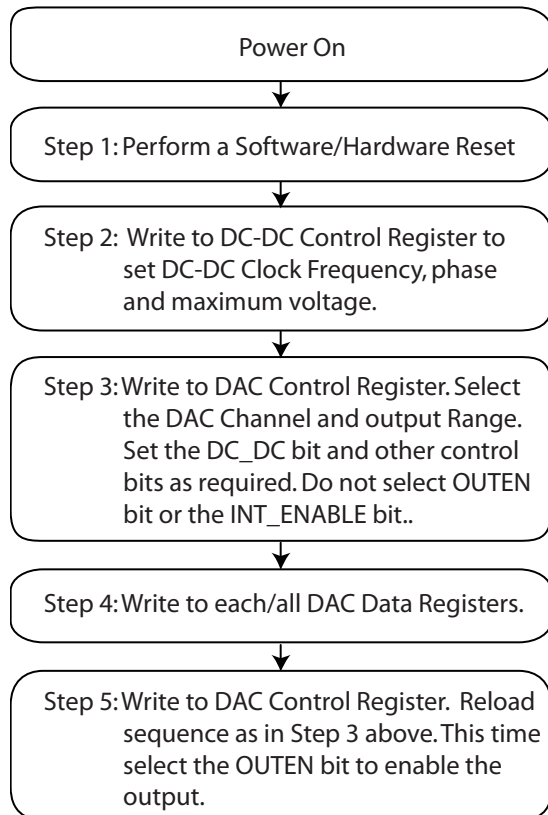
Power On

Step 1: Perform a Software/Hardware Reset

Step 2: Write to DC-DC Control Register to set DC-DC Clock Frequency, phase and maximum voltage.

Step 3: Write to DAC Control Register. Select the DAC Channel and output Range. Set the DC_DC bit and other control bits as required. Do not select OUTEN bit or the INT_ENABLE bit..

Step 4: Write to each/all DAC Data Registers.

Step 5: Write to DAC Control Register. Reload sequence as in Step 3 above. This time select the OUTEN bit to enable the output.